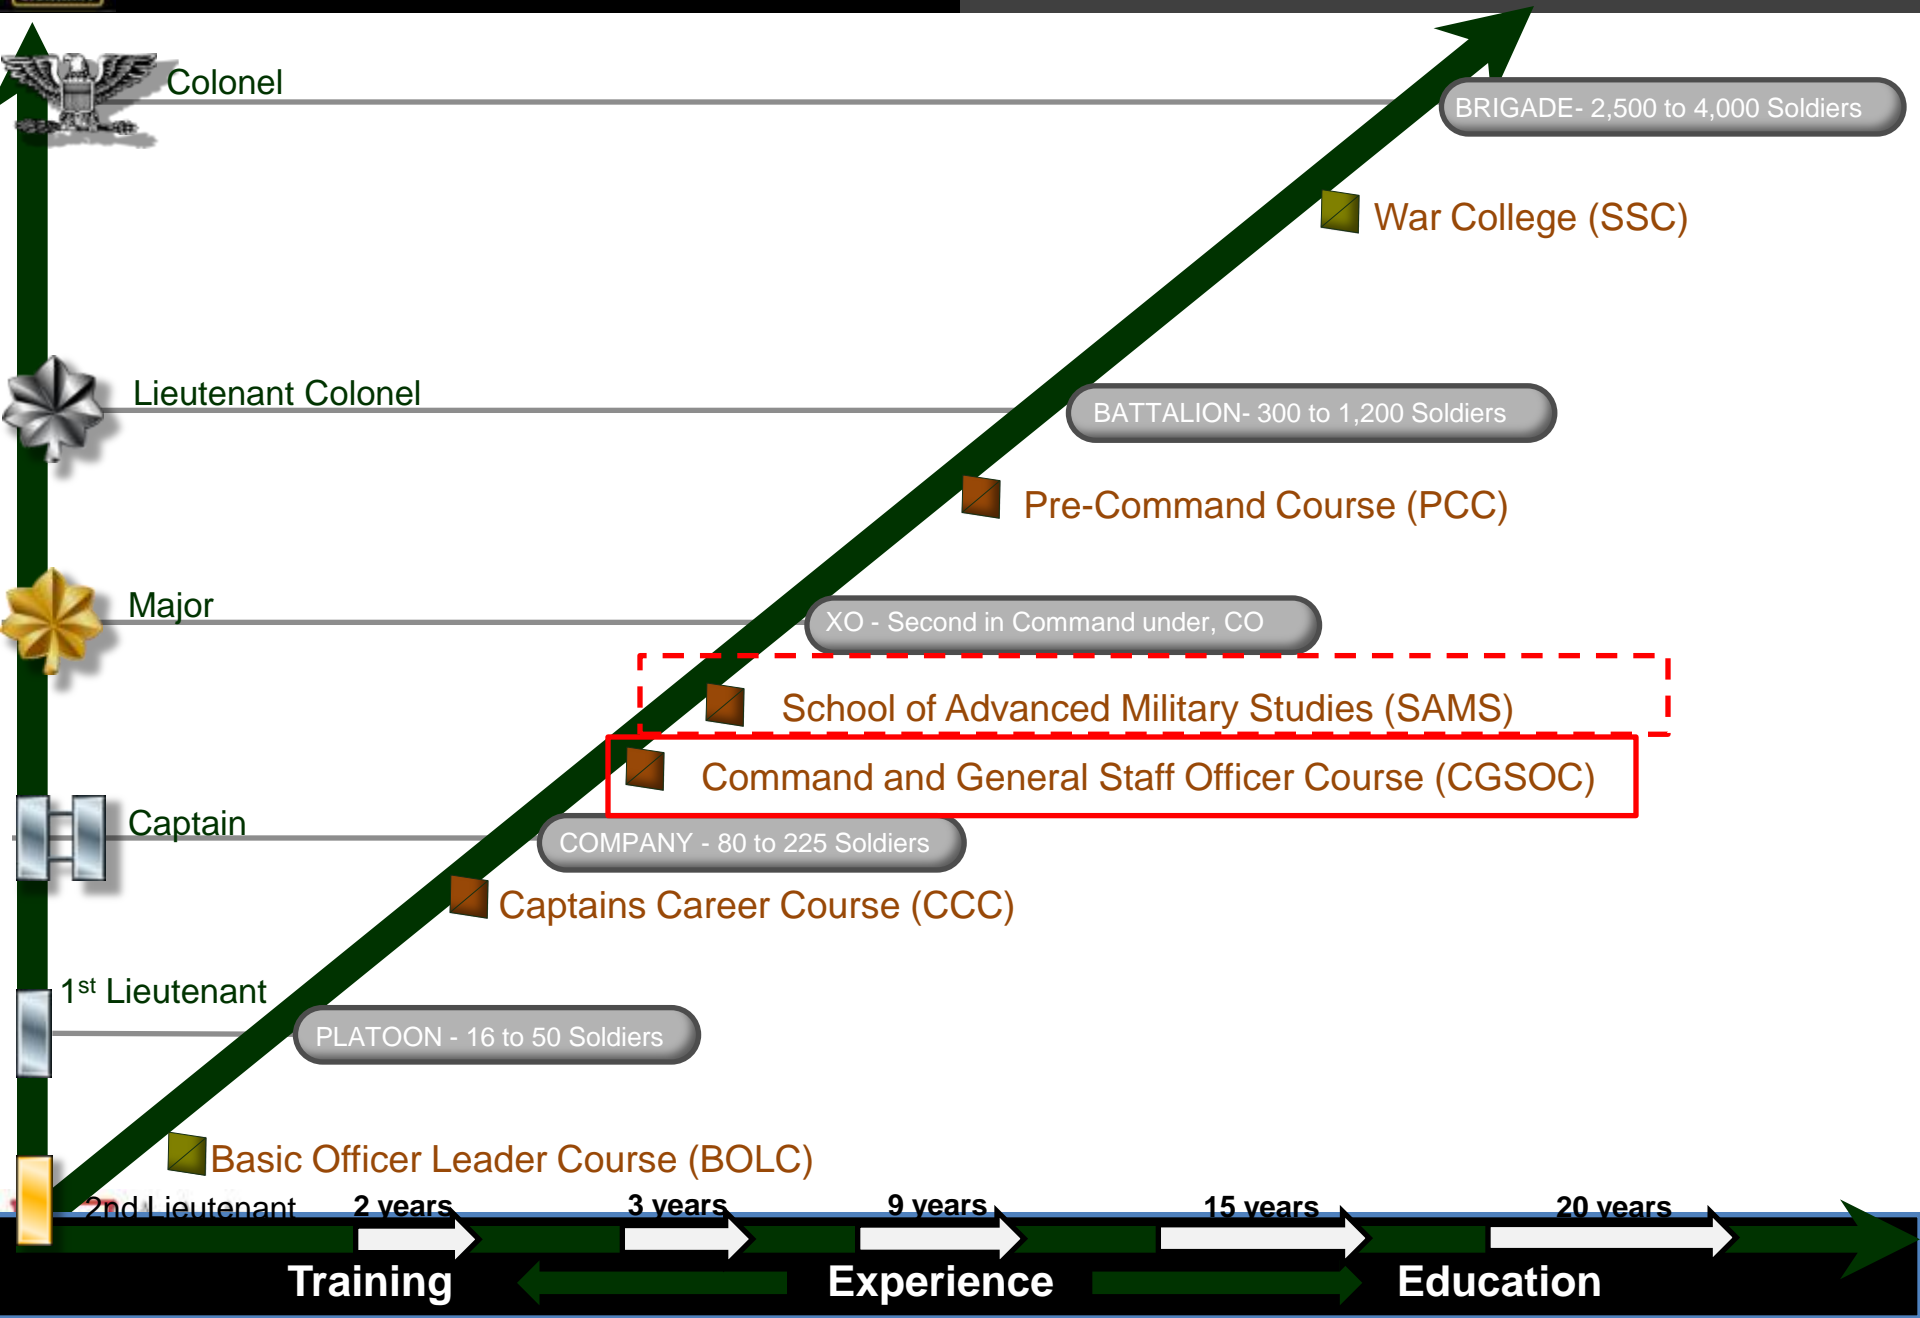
Colonel

BRIGADE- 2,500 to 4,000 Soldiers

War College (SSC)

Lieutenant Colonel

BATTALION- 300 to 1,200 Soldiers

Pre-Command Course (PCC)

Major

XO - Second in Command under, CO

School of Advanced Military Studies (SAMS)

Command and General Staff Officer Course (CGSOC)

Captain

COMPANY - 80 to 225 Soldiers

Captains Career Course (CCC)

$1^{st}$ Lieutenant

PLATOON - 16 to 50 Soldiers

Basic Officer Leader Course (BOLC)

2nd Lieutenant

2 years

3 years

9 years

15 years

20 years

Training

Experience

Education